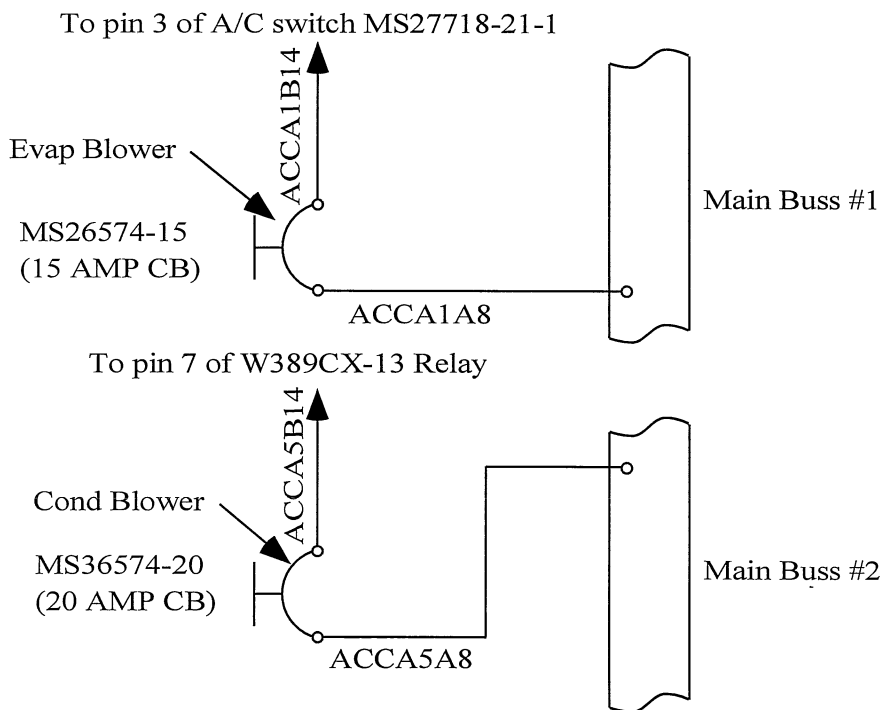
To pin 3 of A/C switch MS27718-21-1

ACCA1B14

Evap Blower

MS26574-15
(15 AMP CB)

Main Buss #1

ACCA1A8

To pin 7 of W389CX-13 Relay

ACCA5B14

Cond Blower

MS36574-20
(20 AMP CB)

Main Buss #2

ACCA5A8